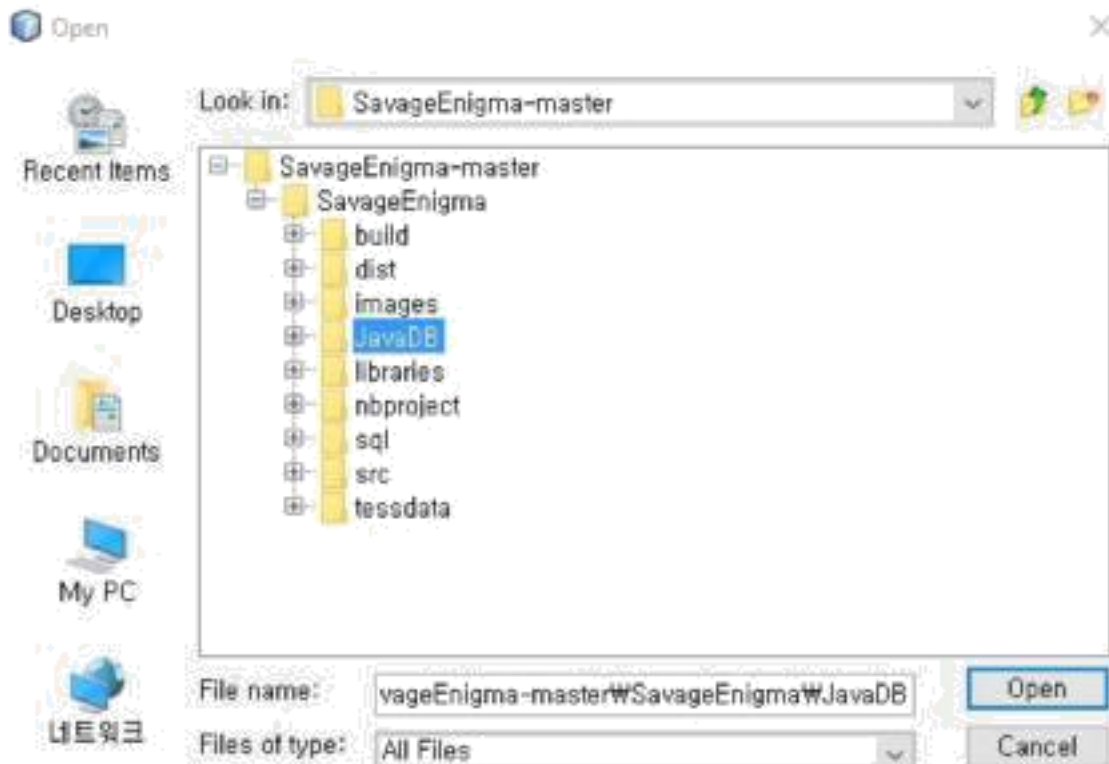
Open

Look in: SavageEnigma-master

Recent Items

Desktop

Documents

My PC

네트워크

SavageEnigma-master
SavageEnigma
build
dist
images
JavaDB
libraries
nbproject
sql
src
tessdata

File name: vageEnigma-master₩SavageEnigma₩JavaDB

Files of type: All Files

Open

Cancel